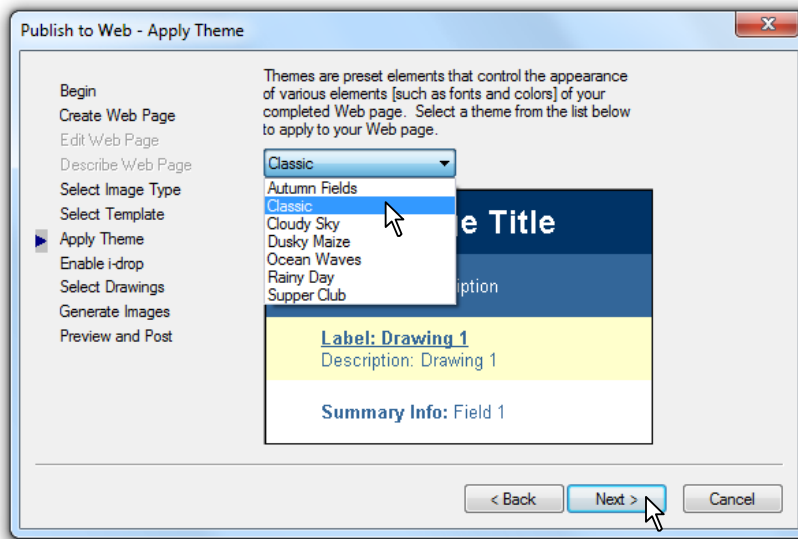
Publish to Web - Apply Theme

Begin
Create Web Page
Edit Web Page
Describe Web Page
Select Image Type
Select Template
Apply Theme
Enable i-drop
Select Drawings
Generate Images
Preview and Post

Themes are preset elements that control the appearance of various elements [such as fonts and colors] of your completed Web page. Select a theme from the list below to apply to your Web page.

Classic

Autumn Fields
Classic
Cloudy Sky
Dusky Maize
Ocean Waves
Rainy Day
Supper Club

e Title

ription

Label: Drawing 1
Description: Drawing 1

Summary Info: Field 1

< Back
Next >
Cancel